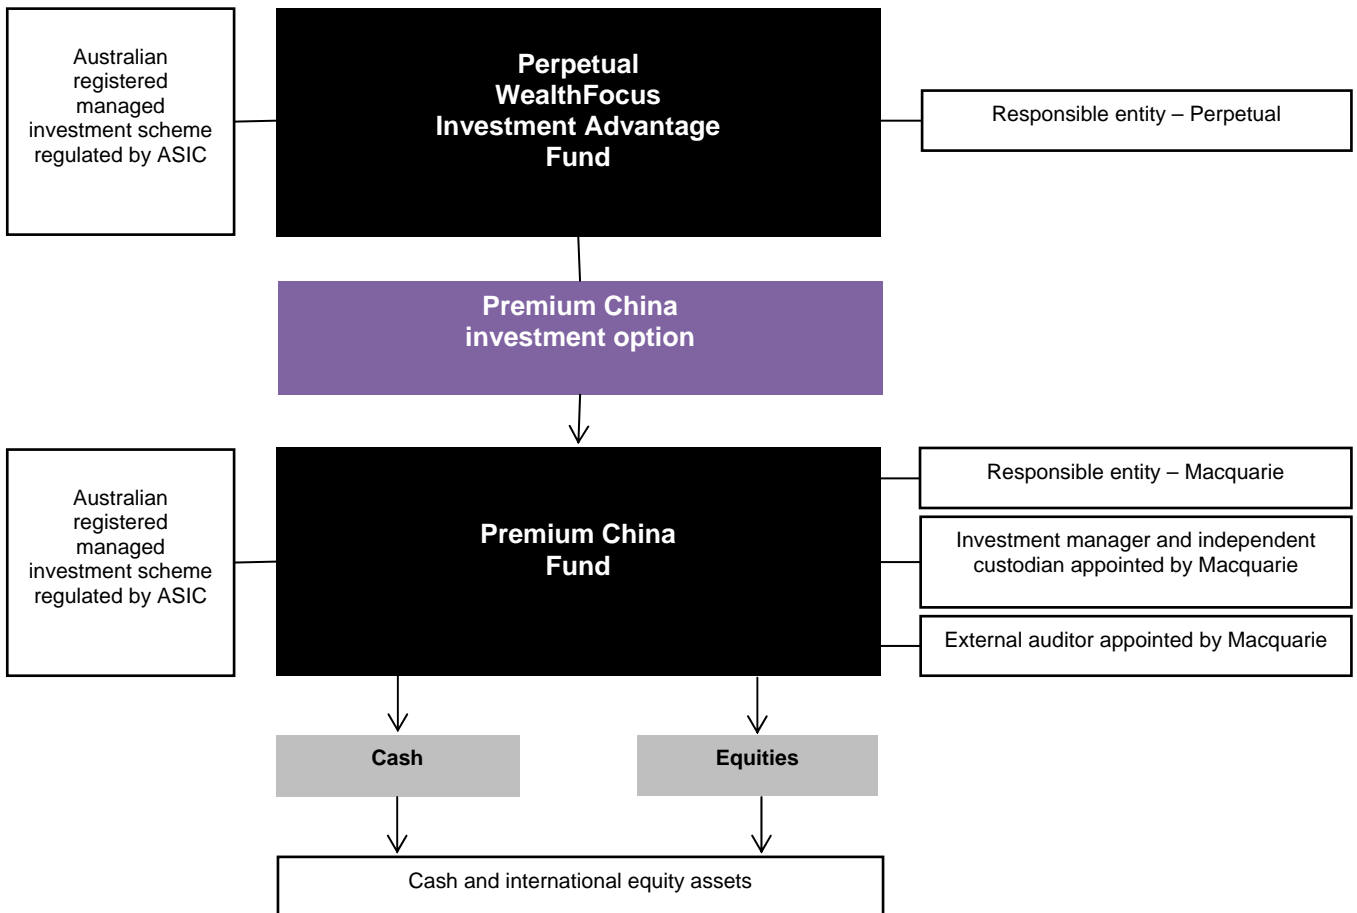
Australian registered managed investment scheme regulated by ASIC

Perpetual WealthFocus Investment Advantage Fund

Responsible entity – Perpetual

Premium China investment option

Australian registered managed investment scheme regulated by ASIC

Premium China Fund

Responsible entity – Macquarie

Investment manager and independent custodian appointed by Macquarie

External auditor appointed by Macquarie

Cash

Equities

Cash and international equity assets